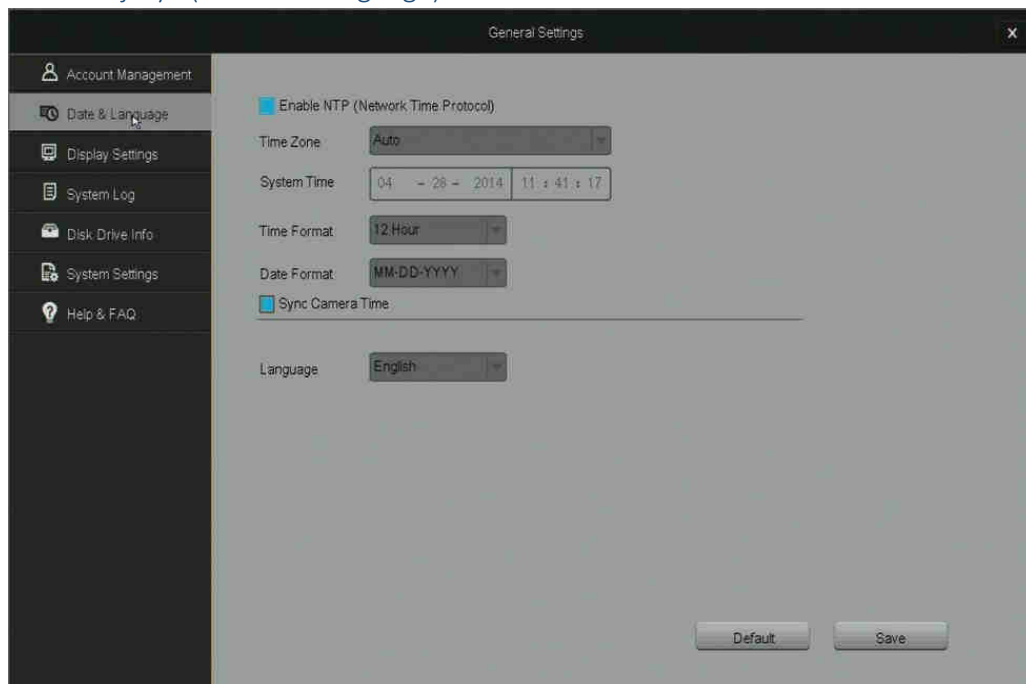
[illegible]

General Settings

×

Account Management

Date & Language

Display Settings

System Log

Disk Drive Info

System Settings

Help & FAQ

Enable NTP (Network Time Protocol)

Time Zone | Auto

System Time | 04 - 28 - 2014 | 11 : 41 : 17

Time Format | 12 Hour

Date Format | MM-DD-YYYY

Sync Camera Time

Language | English

Default

Save